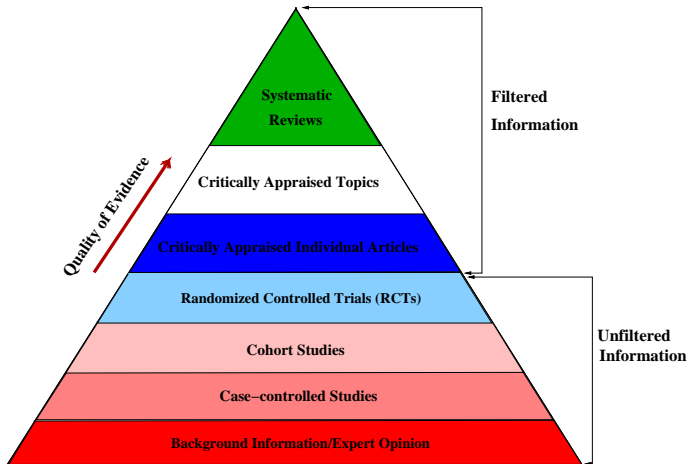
Systematic Reviews

Critically Appraised Topics

Critically Appraised Individual Articles

Randomized Controlled Trials (RCTs)

Cohort Studies

Case–controlled Studies

Background Information/Expert Opinion

Quality of Evidence

Filtered Information

Unfiltered Information